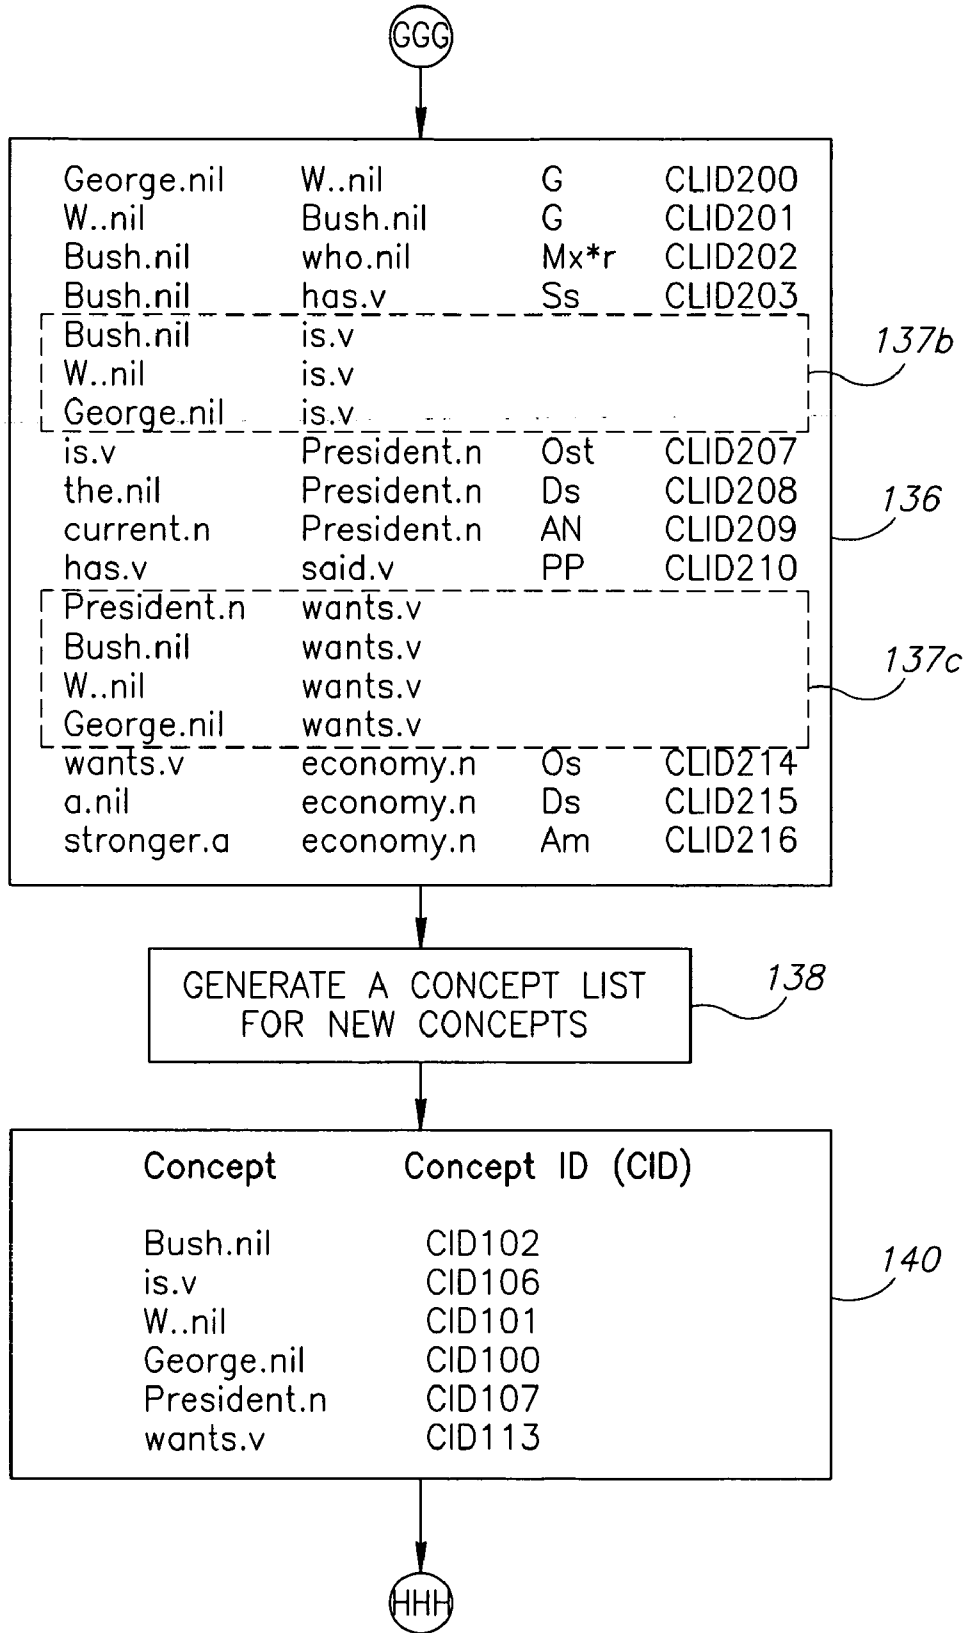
GGG

| | | | |
|---|---|---|---|
| George.nil | W..nil | G | CLID200 |
| W..nil | Bush.nil | G | CLID201 |
| Bush.nil | who.nil | Mx*r | CLID202 |
| Bush.nil | has.v | Ss | CLID203 |
| Bush.nil | is.v | | |
| W..nil | is.v | | |
| George.nil | is.v | | |
| is.v | President.n | Ost | CLID207 |
| the.nil | President.n | Ds | CLID208 |
| current.n | President.n | AN | CLID209 |
| has.v | said.v | PP | CLID210 |
| President.n | wants.v | | |
| Bush.nil | wants.v | | |
| W..nil | wants.v | | |
| George.nil | wants.v | | |
| wants.v | economy.n | Os | CLID214 |
| a.nil | economy.n | Ds | CLID215 |
| stronger.a | economy.n | Am | CLID216 |

137b

136

137c

GENERATE A CONCEPT LIST FOR NEW CONCEPTS

138

| Concept | Concept ID (CID) |
|---|---|
| Bush.nil | CID102 |
| is.v | CID106 |
| W..nil | CID101 |
| George.nil | CID100 |
| President.n | CID107 |
| wants.v | CID113 |

140

HHH